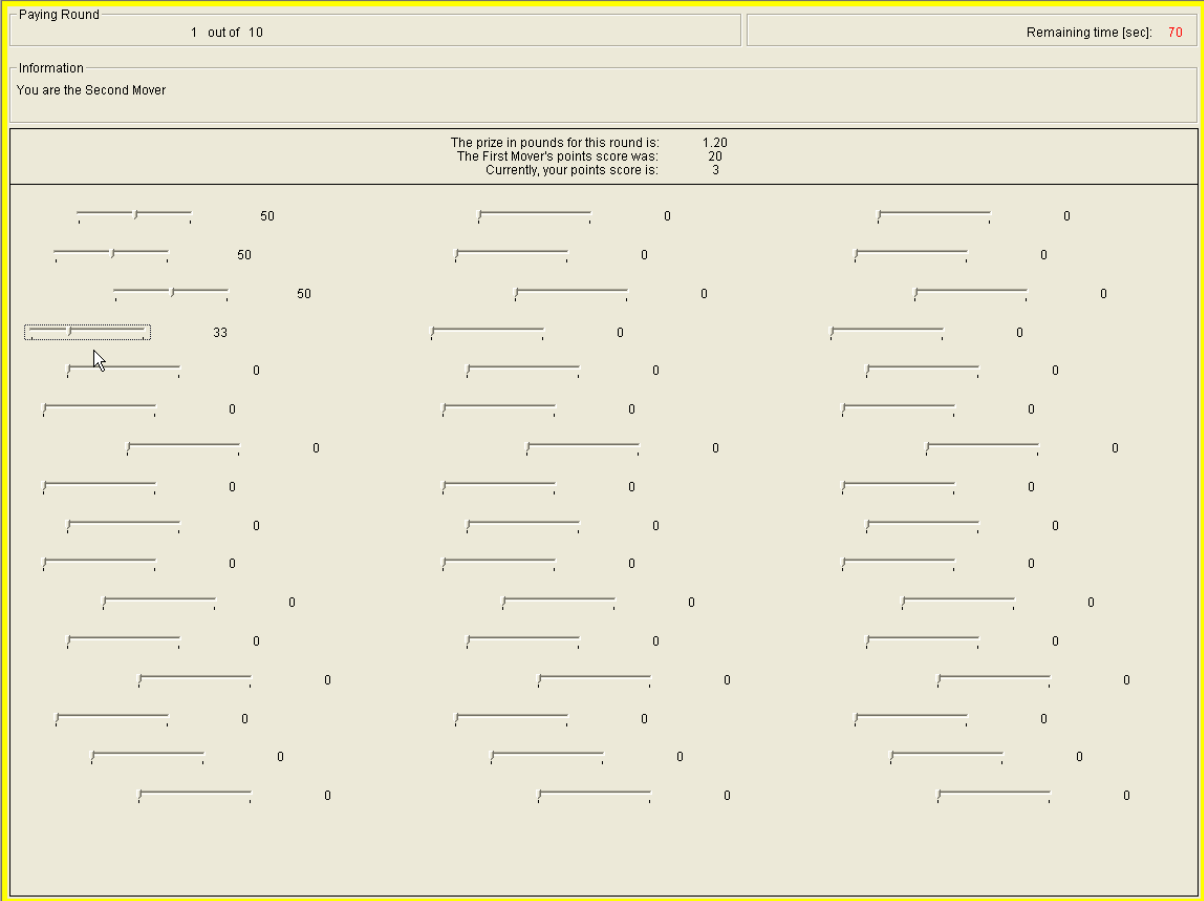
Paying Round
1 out of 10

Remaining time [sec]: 70

Information
You are the Second Mover

The prize in pounds for this round is: 1.20
The First Mover's points score was: 20
Currently, your points score is: 3

50
0
0
50
0
0
50
0
0
33
0
0
0
0
0
0
0
0
0
0
0
0
0
0
0
0
0
0
0
0
0
0
0
0
0
0
0
0
0
0
0
0
0
0
0
0
0
0